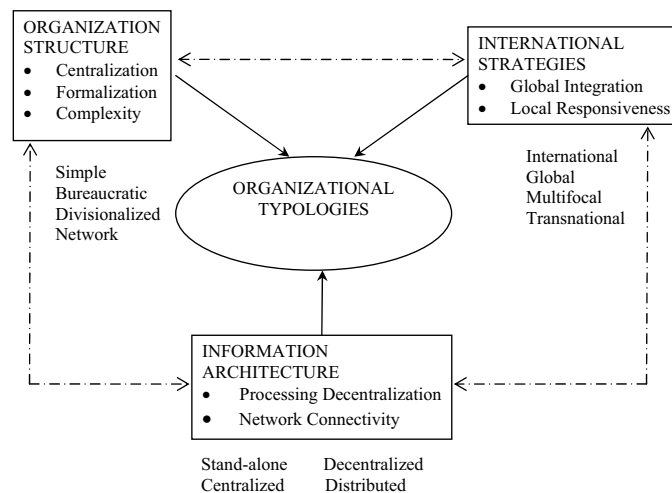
ORGANIZATION STRUCTURE
• Centralization
• Formalization
• Complexity

INTERNATIONAL STRATEGIES
• Global Integration
• Local Responsiveness

Simple
Bureaucratic
Divisionalized
Network

ORGANIZATIONAL TYPOLOGIES

International
Global
Multifocal
Transnational

INFORMATION ARCHITECTURE
• Processing Decentralization
• Network Connectivity

Stand-alone
Centralized

Decentralized
Distributed